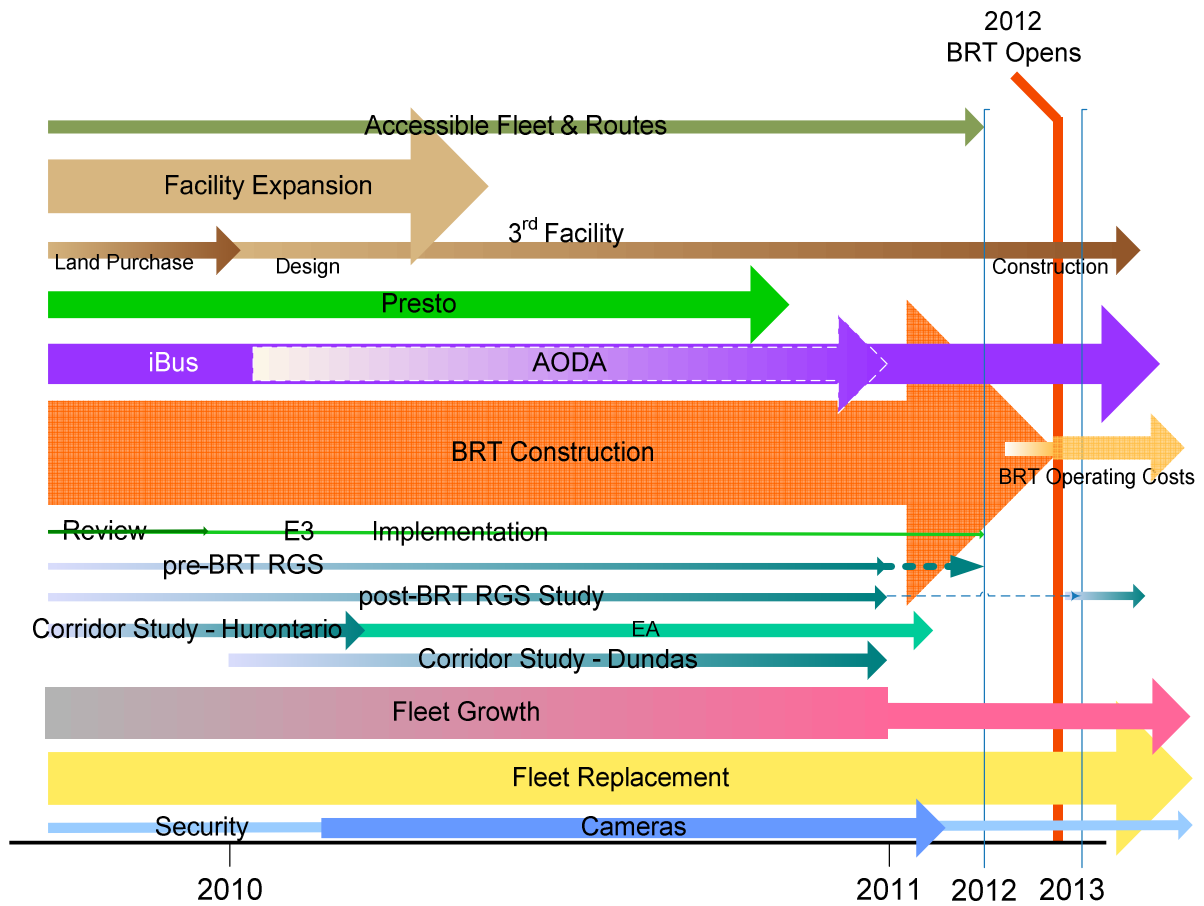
2012
BRT Opens

Accessible Fleet & Routes

Facility Expansion

3rd Facility

Land Purchase

Design

Construction

Presto

iBus

AODA

BRT Construction

BRT Operating Costs

Review

E3

Implementation

pre-BRT RGS

post-BRT RGS Study

Corridor Study - Hurontario

EA

Corridor Study - Dundas

Fleet Growth

Fleet Replacement

Security

Cameras

2010

2011

2012

2013